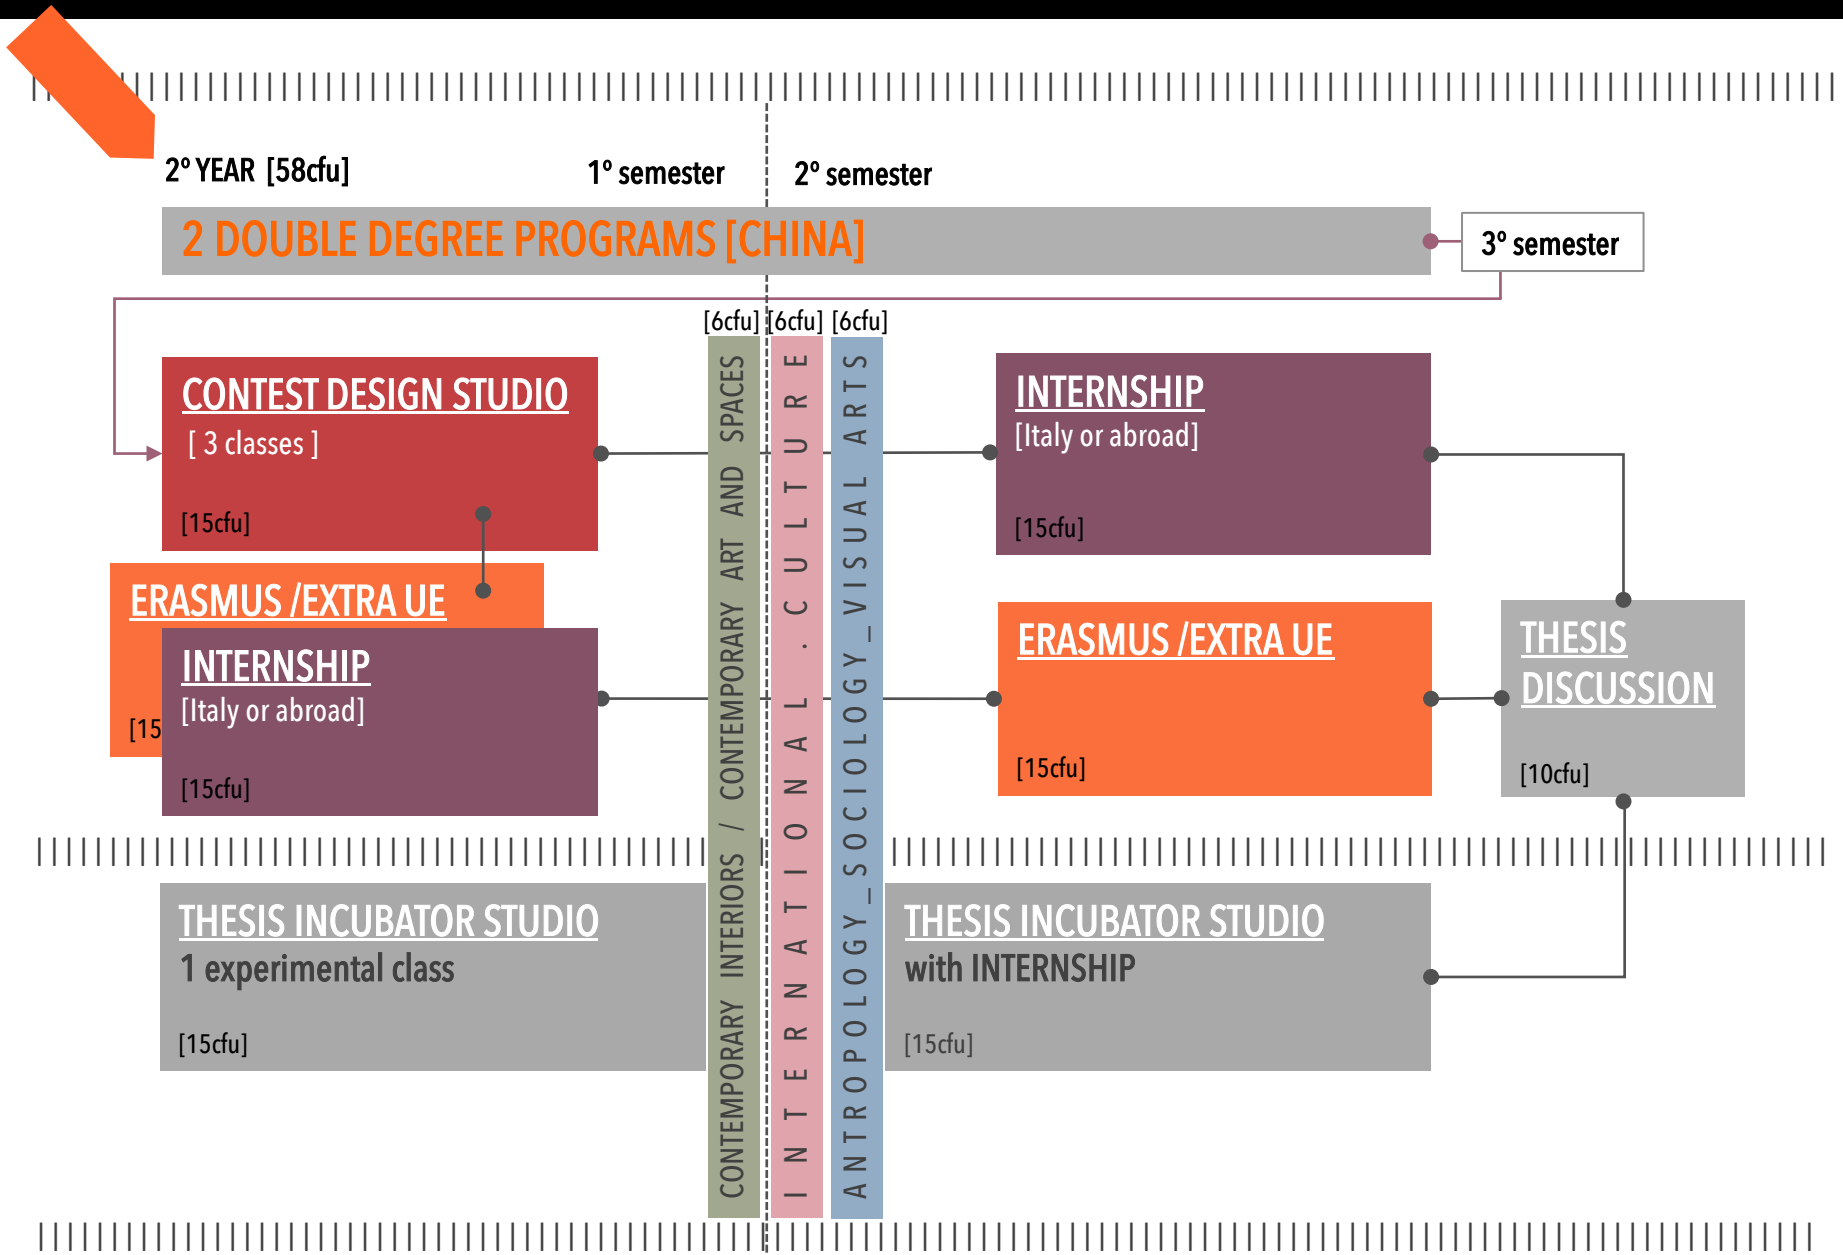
2° YEAR [58cfu]

1° semester

2° semester

2 DOUBLE DEGREE PROGRAMS [CHINA]

3° semester

[6cfu] [6cfu] [6cfu]

CONTEST DESIGN STUDIO
[ 3 classes ]

[15cfu]

ERASMUS /EXTRA UE

[15

INTERNSHIP
[Italy or abroad]

[15cfu]

CONTEMPORARY INTERIORS / CONTEMPORARY ART AND SPACES

INTERNATIONAL . CULTURE

ANTROPOLOGY_SOCIOLOGY_VISUAL ARTS

INTERNSHIP
[Italy or abroad]

[15cfu]

ERASMUS /EXTRA UE

[15cfu]

THESIS DISCUSSION

[10cfu]

THESIS INCUBATOR STUDIO
1 experimental class

[15cfu]

THESIS INCUBATOR STUDIO
with INTERNSHIP

[15cfu]